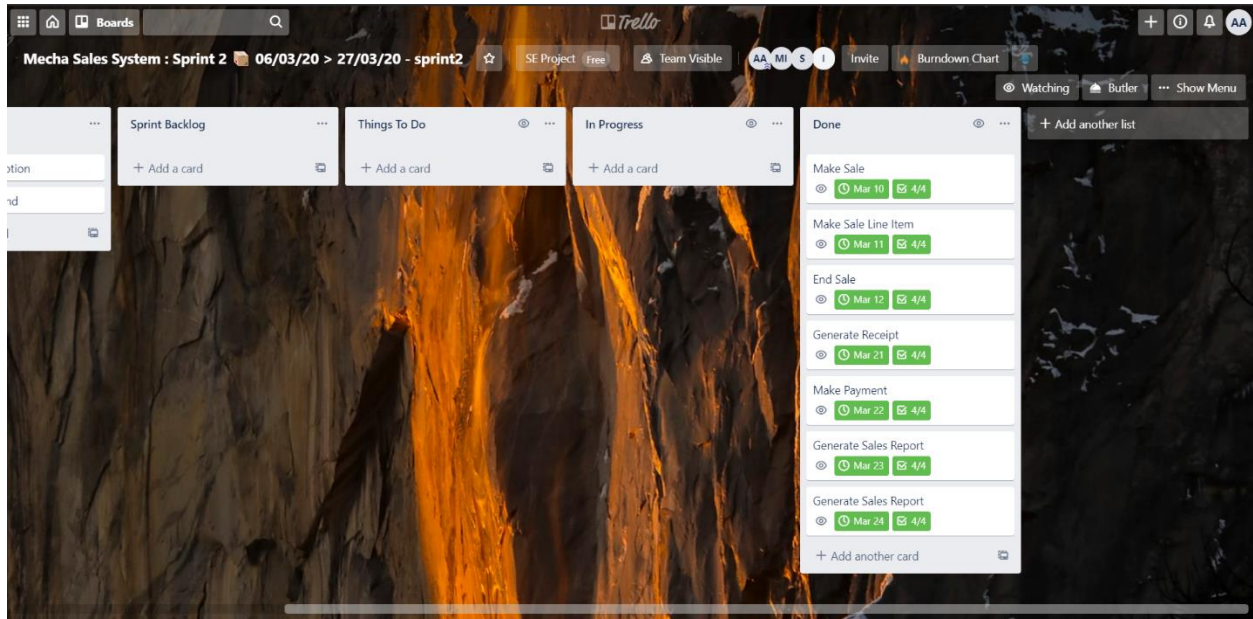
Boards

Trello

AA

Mecha Sales System : Sprint 2 06/03/20 > 27/03/20 - sprint2

SE Project Free

Team Visible

AA MI S I

Invite

Burndown Chart

Watching

Butler

Show Menu

...

otion

nd

Sprint Backlog ...

+ Add a card

Things To Do ...

+ Add a card

In Progress ...

+ Add a card

Done ...

Make Sale
Mar 10 4/4

Make Sale Line Item
Mar 11 4/4

End Sale
Mar 12 4/4

Generate Receipt
Mar 21 4/4

Make Payment
Mar 22 4/4

Generate Sales Report
Mar 23 4/4

Generate Sales Report
Mar 24 4/4

+ Add another card

+ Add another list